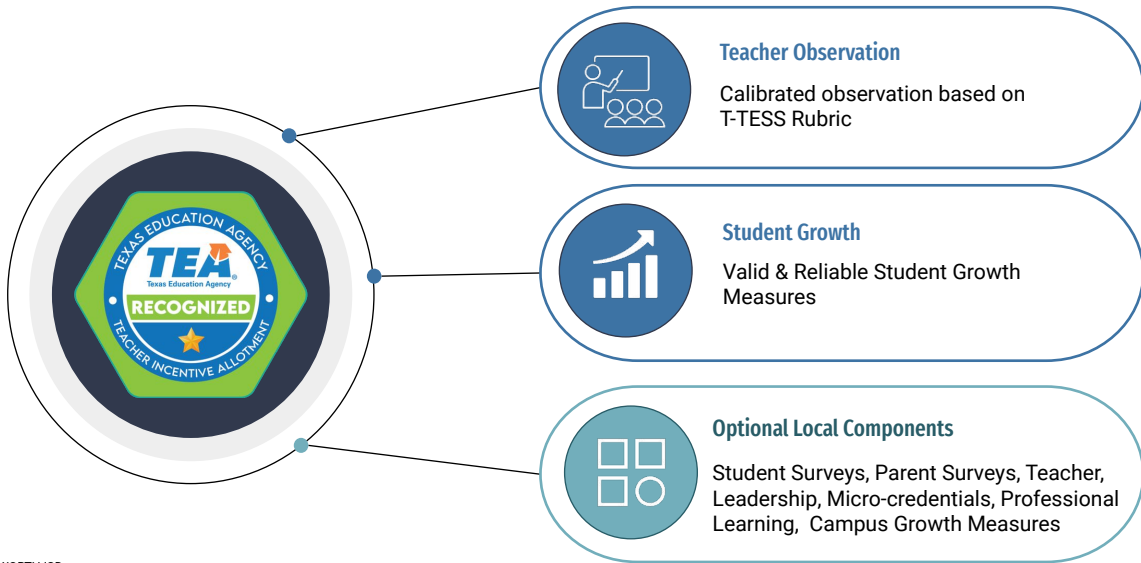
TEXAS EDUCATION AGENCY
TEA
Texas Education Agency
RECOGNIZED
TEACHER INCENTIVE ALLOTMENT

Teacher Observation

Calibrated observation based on T-TESS Rubric

Student Growth

Valid & Reliable Student Growth Measures

Optional Local Components

Student Surveys, Parent Surveys, Teacher, Leadership, Micro-credentials, Professional Learning, Campus Growth Measures